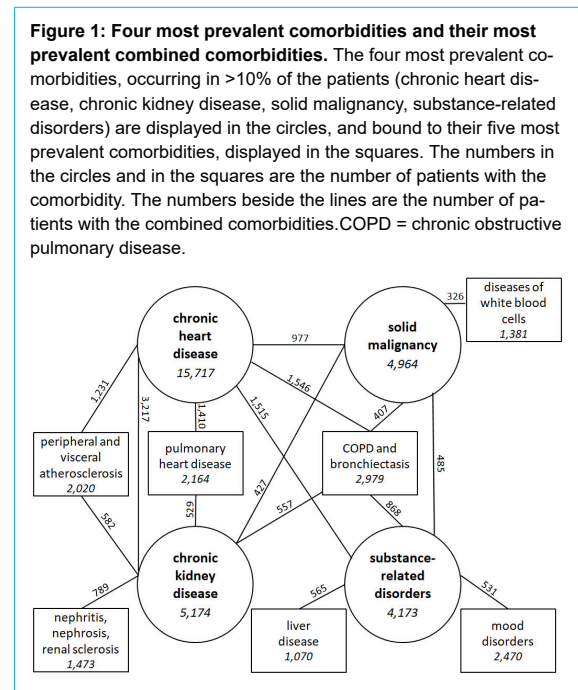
**Figure 1: Four most prevalent comorbidities and their most prevalent combined comorbidities.** The four most prevalent comorbidities, occurring in >10% of the patients (chronic heart disease, chronic kidney disease, solid malignancy, substance-related disorders) are displayed in the circles, and bound to their five most prevalent comorbidities, displayed in the squares. The numbers in the circles and in the squares are the number of patients with the comorbidity. The numbers beside the lines are the number of patients with the combined comorbidities.COPD = chronic obstructive pulmonary disease.

diseases of white blood cells
1,381

326

chronic heart disease
15,717

977

solid malignancy
4,964

1,546

1,231

3,217

1,410

1,515

407

peripheral and visceral atherosclerosis
2,020

pulmonary heart disease
2,164

COPD and bronchiectasis
2,979

485

427

557

868

582

529

chronic kidney disease
5,174

substance-related disorders
4,173

789

565

531

nephritis, nephrosis, renal sclerosis
1,473

liver disease
1,070

mood disorders
2,470